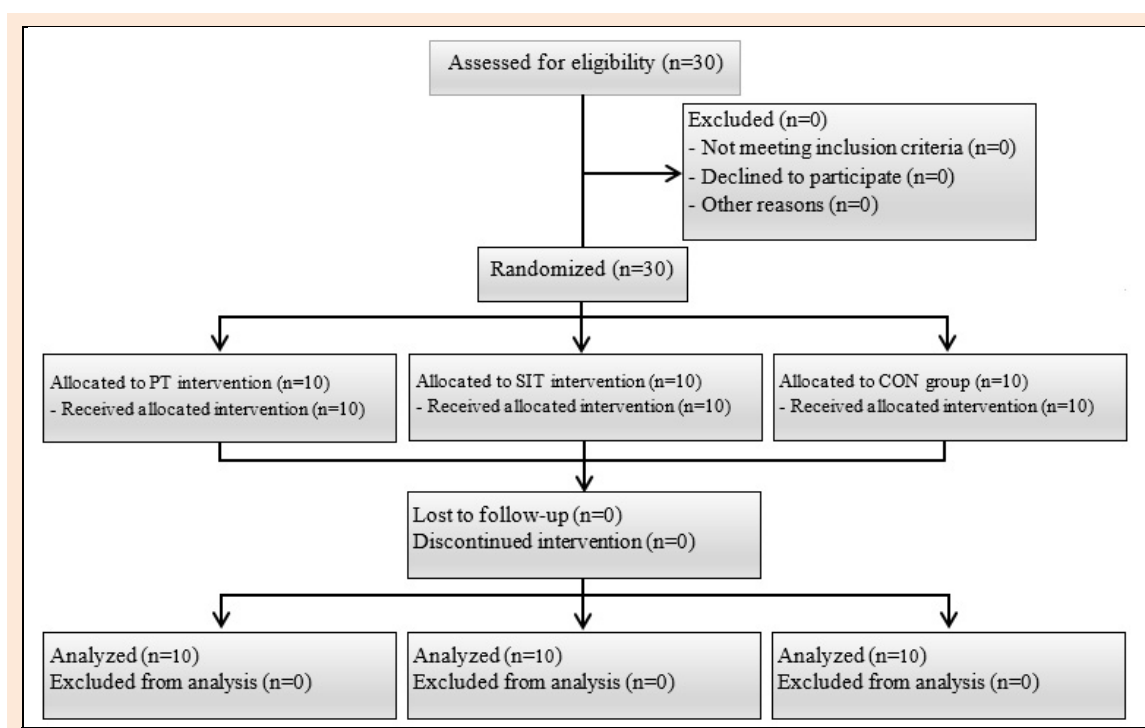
Assessed for eligibility (n=30)

Excluded (n=0)
- Not meeting inclusion criteria (n=0)
- Declined to participate (n=0)
- Other reasons (n=0)

Randomized (n=30)

Allocated to PT intervention (n=10)
- Received allocated intervention (n=10)

Allocated to SIT intervention (n=10)
- Received allocated intervention (n=10)

Allocated to CON group (n=10)
- Received allocated intervention (n=10)

Lost to follow-up (n=0)
Discontinued intervention (n=0)

Analyzed (n=10)
Excluded from analysis (n=0)

Analyzed (n=10)
Excluded from analysis (n=0)

Analyzed (n=10)
Excluded from analysis (n=0)